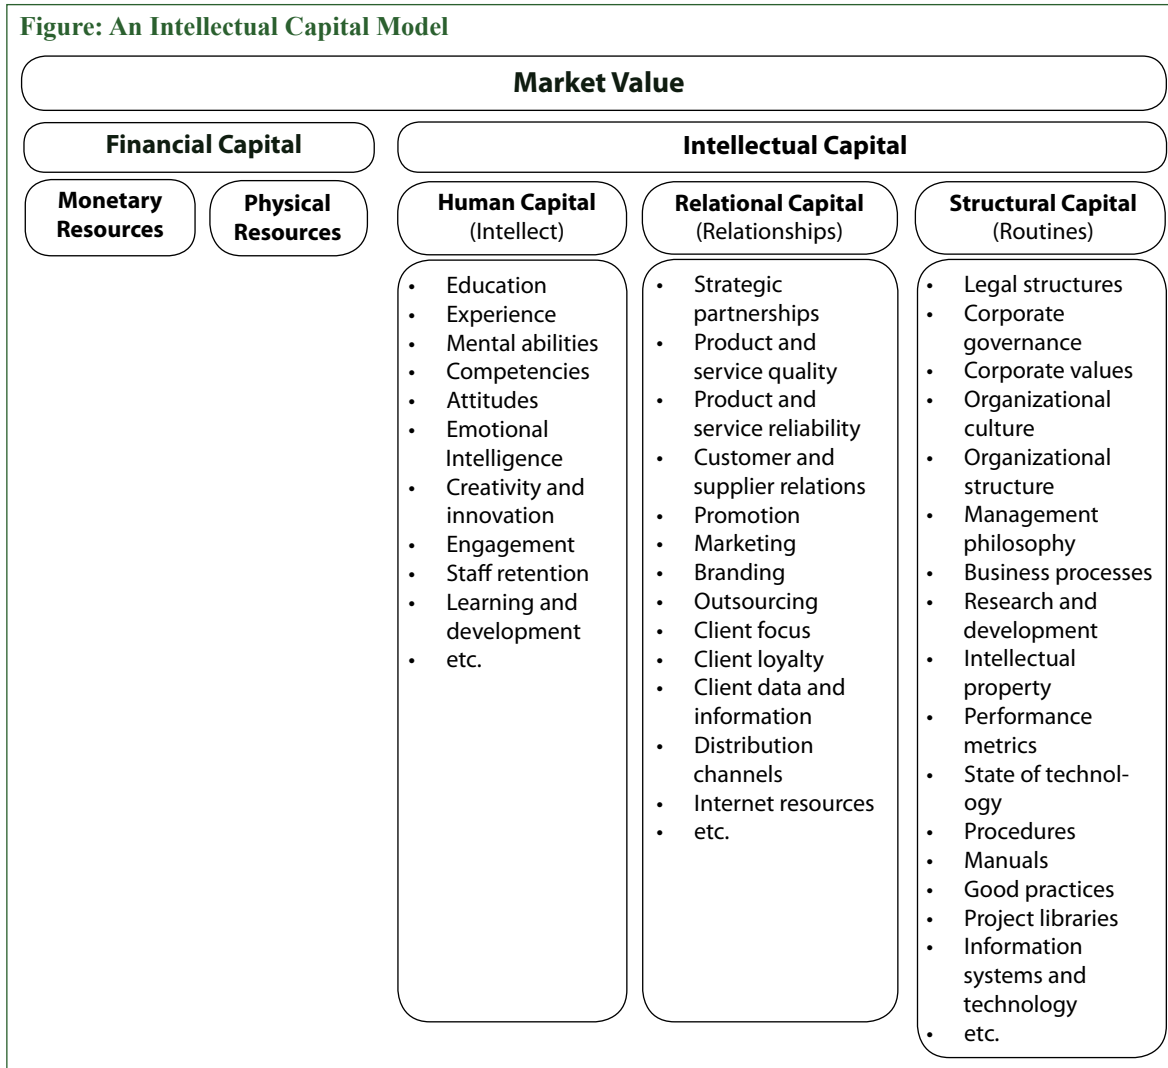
Figure: An Intellectual Capital Model

Market Value

Financial Capital

Monetary Resources

Physical Resources

Intellectual Capital

Human Capital (Intellect)

- Education
- Experience
- Mental abilities
- Competencies
- Attitudes
- Emotional Intelligence
- Creativity and innovation
- Engagement
- Staff retention
- Learning and development
- etc.

Relational Capital (Relationships)

- Strategic partnerships
- Product and service quality
- Product and service reliability
- Customer and supplier relations
- Promotion
- Marketing
- Branding
- Outsourcing
- Client focus
- Client loyalty
- Client data and information
- Distribution channels
- Internet resources
- etc.

Structural Capital (Routines)

- Legal structures
- Corporate governance
- Corporate values
- Organizational culture
- Organizational structure
- Management philosophy
- Business processes
- Research and development
- Intellectual property
- Performance metrics
- State of technology
- Procedures
- Manuals
- Good practices
- Project libraries
- Information systems and technology
- etc.